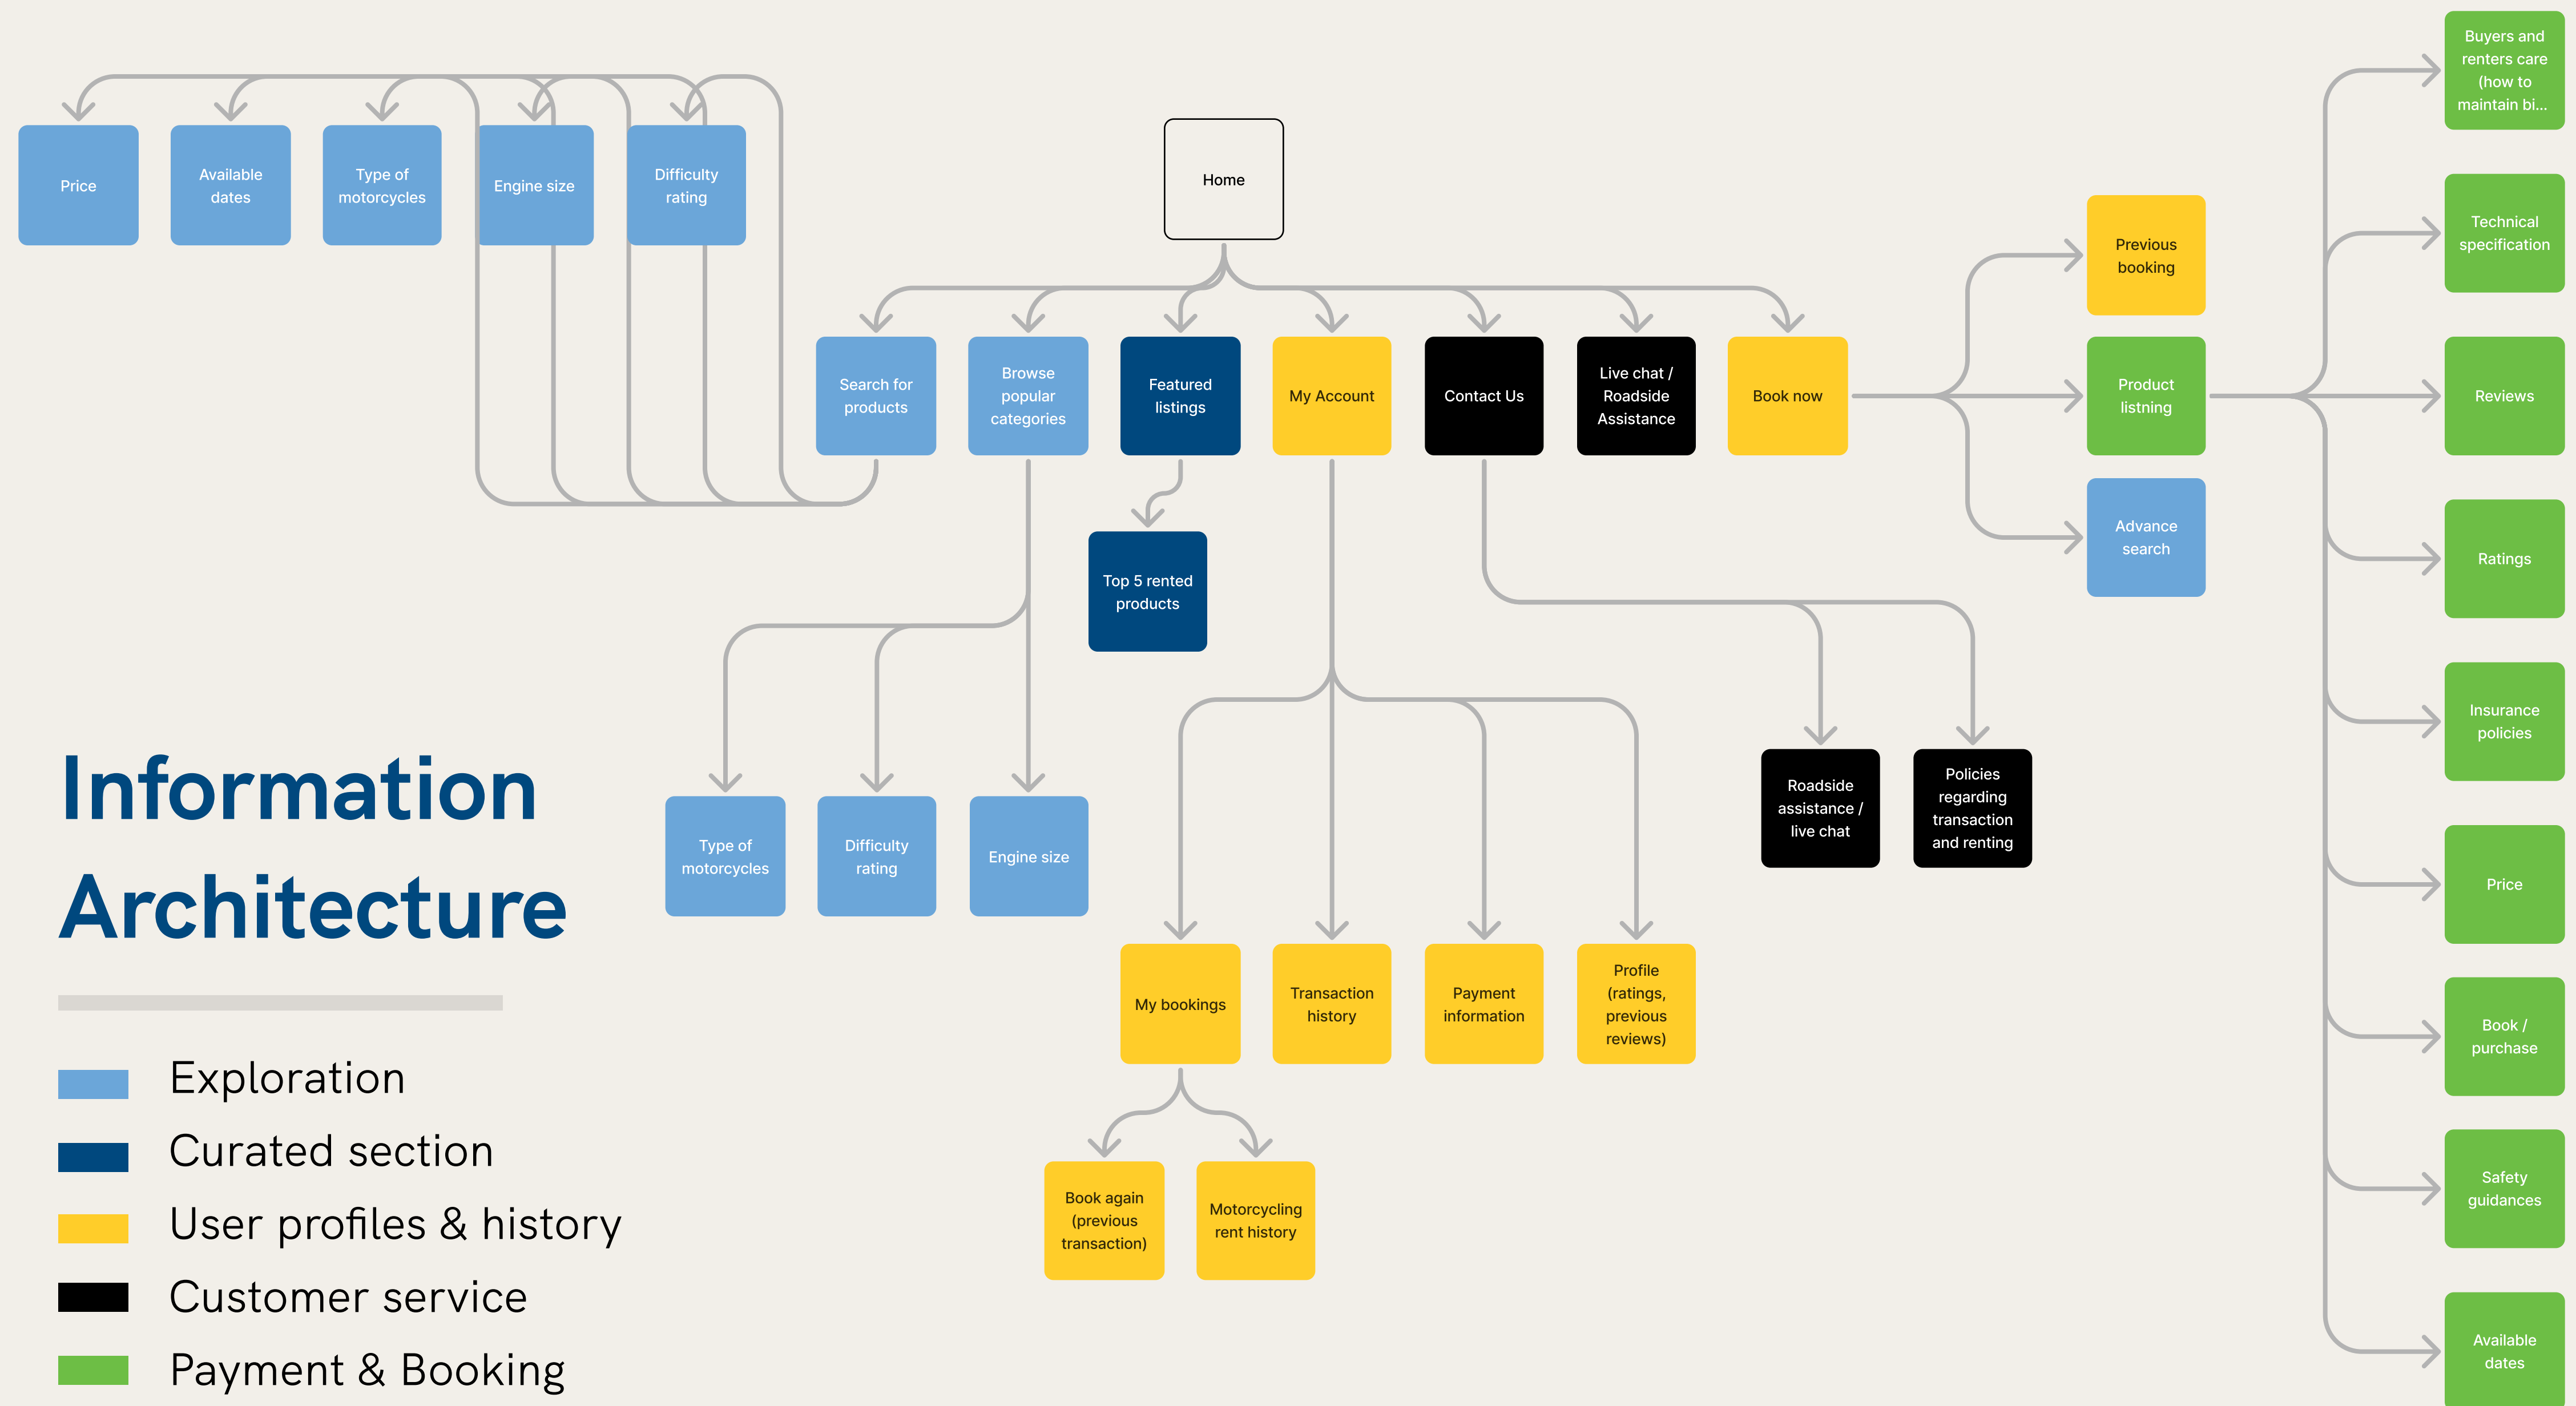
Price

Available dates

Type of motorcycles

Engine size

Difficulty rating

Home

Search for products

Browse popular categories

Featured listings

My Account

Contact Us

Live chat / Roadside Assistance

Book now

Top 5 rented products

Type of motorcycles

Difficulty rating

Engine size

My bookings

Transaction history

Payment information

Profile (ratings, previous reviews)

Book again (previous transaction)

Motorcycling rent history

Roadside assistance / live chat

Policies regarding transaction and renting

Previous booking

Product listning

Advance search

Buyers and renters care (how to maintain bi...

Technical specification

Reviews

Ratings

Insurance policies

Price

Book / purchase

Safety guidances

Available dates

Information Architecture

Exploration

Curated section

User profiles & history

Customer service

Payment & Booking